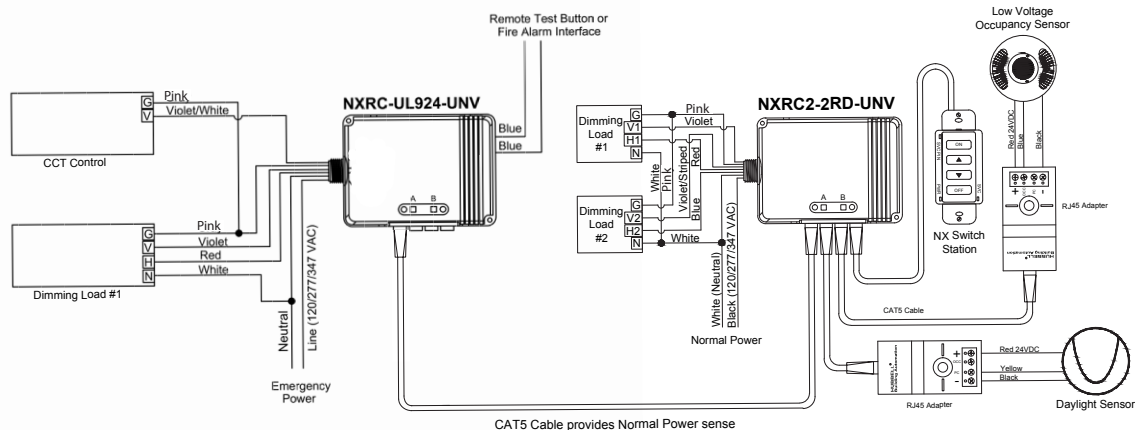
Remote Test Button or Fire Alarm Interface

Low Voltage Occupancy Sensor

NXRC-UL924-UNV

NXRC2-2RD-UNV

Pink
Violet/White
G
V

CCT Control

Blue
Blue

Dimming Load #1
G
V1
H1
N
Pink
Violet
White
Pink
Violet/Striped
Red

Dimming Load #2
G
V2
H2
N
Blue
White

ON
OFF

Red 24VDC
Blue
Black

RJ45 Adapter

A B

A B

G
V
H
N
Pink
Violet
Red
White

Dimming Load #1

Neutral
Line (120/277/347 VAC)

Emergency Power

White (Neutral)
Black (120/277/347 VAC)

Normal Power

NX Switch Station

CAT5 Cable

Red 24VDC
Yellow
Black

RJ45 Adapter

Daylight Sensor

CAT5 Cable provides Normal Power sense